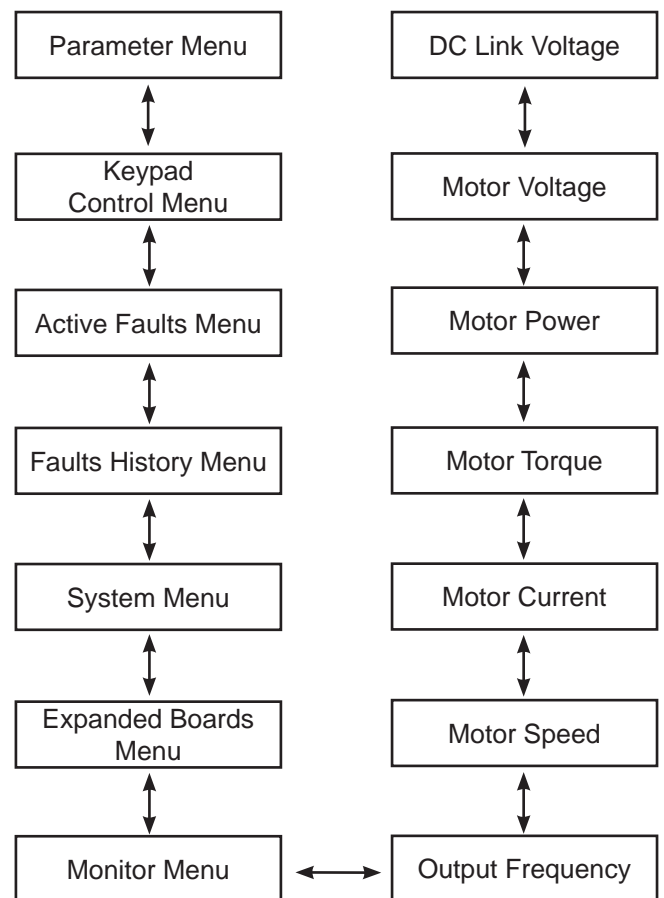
Parameter Menu

Keypad Control Menu

Active Faults Menu

Faults History Menu

System Menu

Expanded Boards Menu

Monitor Menu

DC Link Voltage

Motor Voltage

Motor Power

Motor Torque

Motor Current

Motor Speed

Output Frequency